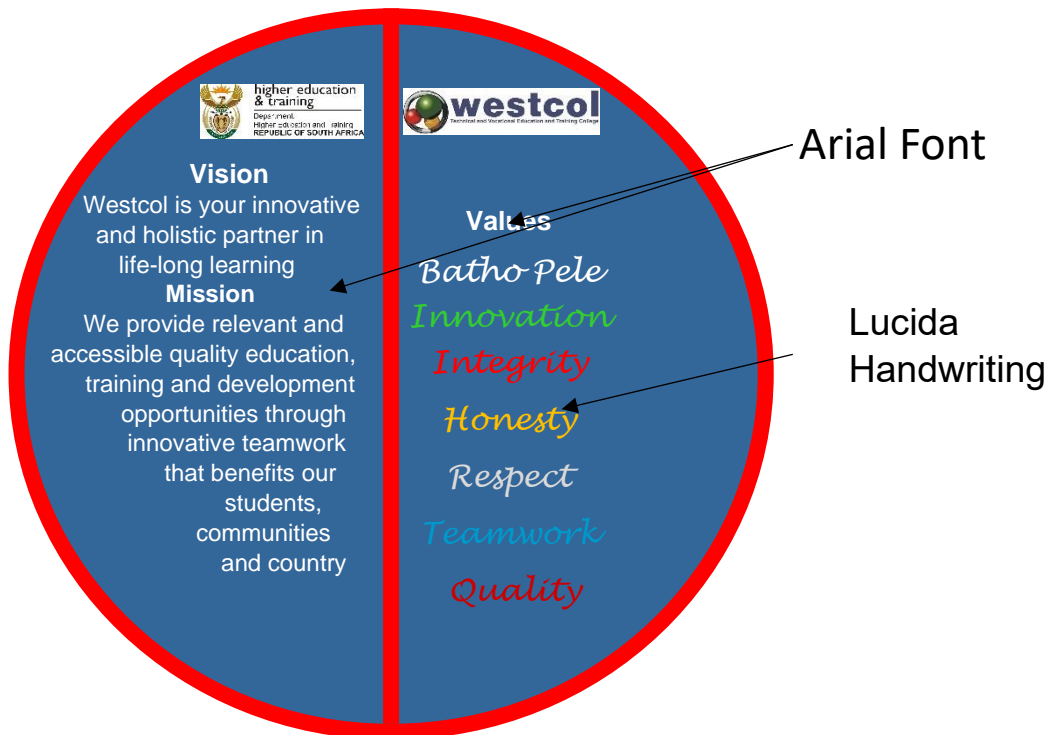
higher education & training
Department:
Higher Education and Training
REPUBLIC OF SOUTH AFRICA

Vision
Westcol is your innovative and holistic partner in life-long learning
Mission
We provide relevant and accessible quality education, training and development opportunities through innovative teamwork that benefits our students, communities and country

westcol
Technical and Vocational Education and Training College

Values
Batho Pele
Innovation
Integrity
Honesty
Respect
Teamwork
Quality

Arial Font

Lucida Handwriting